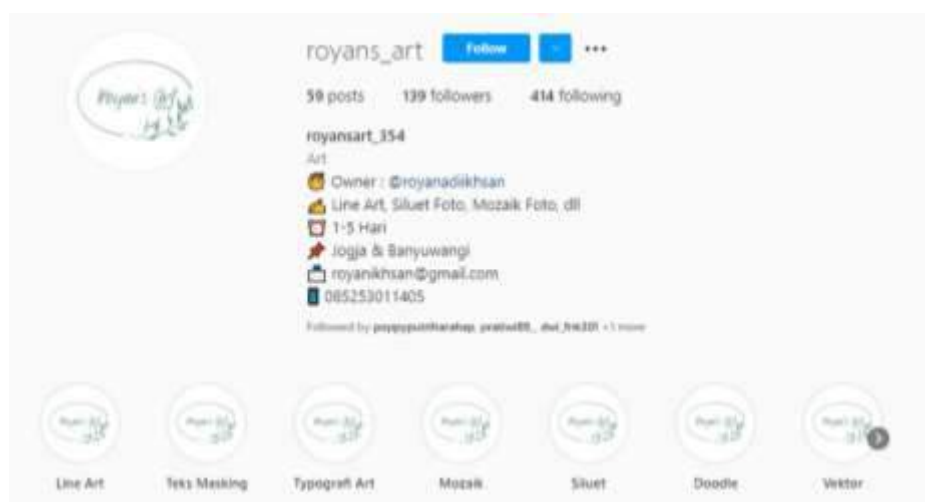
royans_art Follow ···

59 posts 139 followers 414 following

royansart_354
Art
Owner : @royanadikhsan
Line Art, Siluet Foto, Mozaik Foto, dll
1-5 Hari
Jogja & Banyuwangi
royanikhsan@gmail.com
085253011405

Followed by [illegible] +1 more

Line Art
Teks Masking
Typografi Art
Mozaik
Siluet
Doodle
Vektor